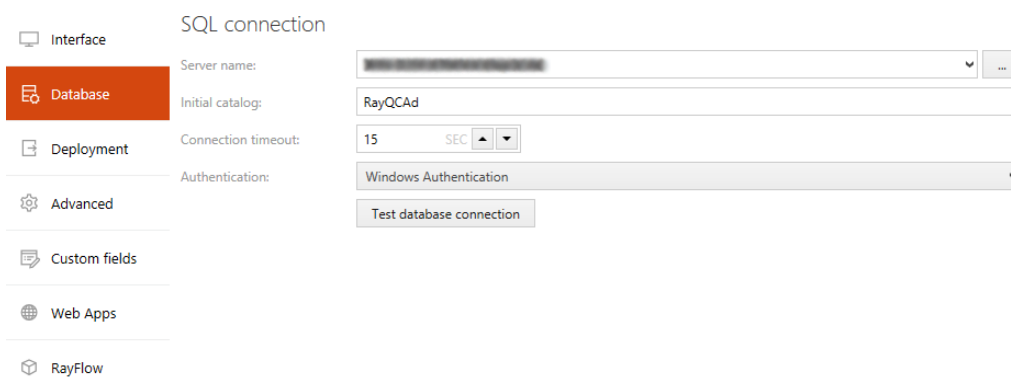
Interface

Database

Deployment

Advanced

Custom fields

Web Apps

RayFlow

SQL connection

Server name: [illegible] ...

Initial catalog: RayQCAd

Connection timeout: 15 SEC

Authentication: Windows Authentication

Test database connection